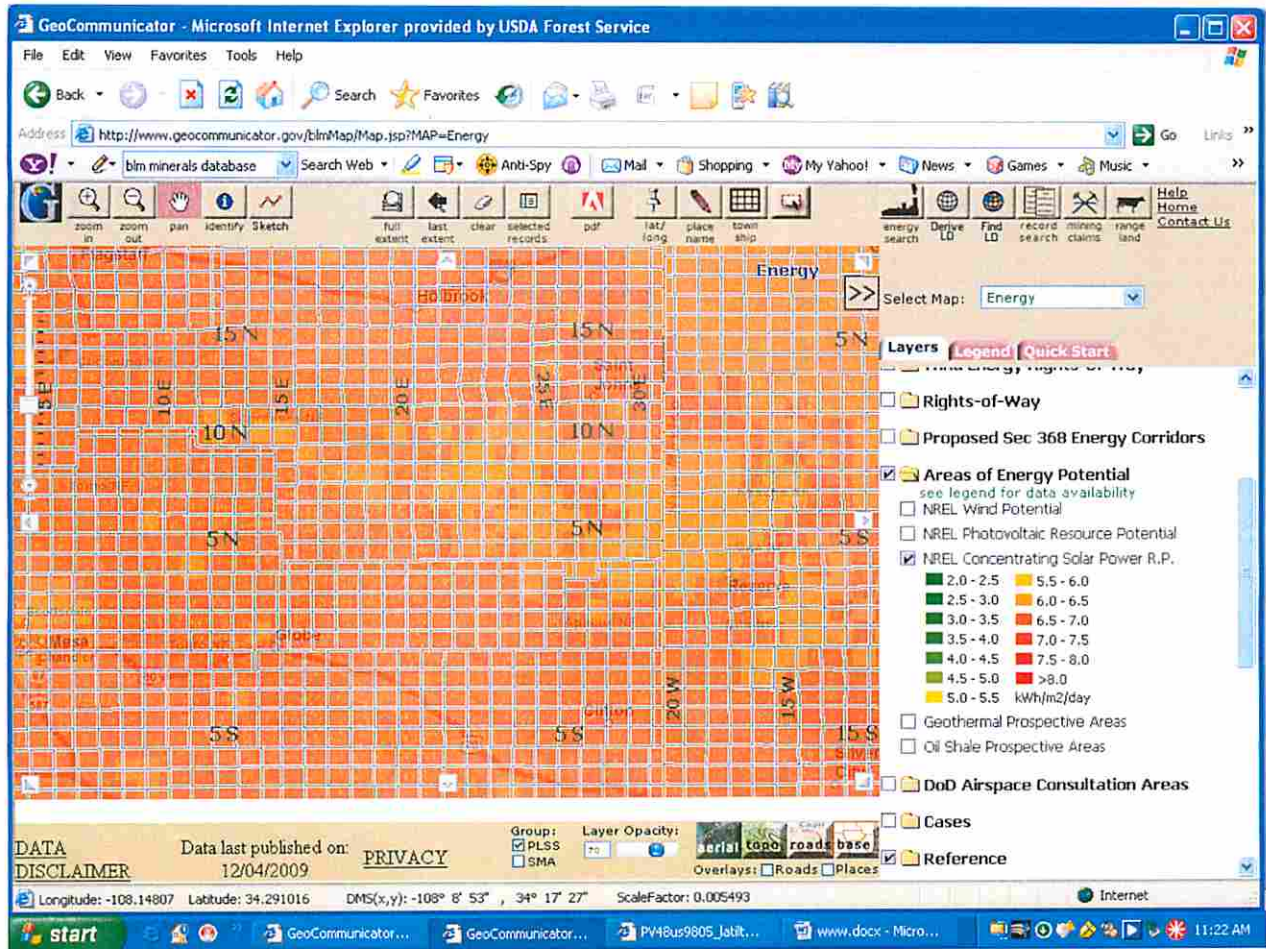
GeoCommunicator - Microsoft Internet Explorer provided by USDA Forest Service

File Edit View Favorites Tools Help

Back Search Favorites

Address http://www.geocommunicator.gov/blmMap/Map.jsp?MAP=Energy Go Links

blm minerals database Search Web Anti-Spy Mail Shopping My Yahoo! News Games Music

zoom in zoom out pan identify Sketch full extent last extent clear selected records pdf lat/long place name town ship energy search Derive LD Find LD record search mining claims range land Help Home Contact Us

Flagstaff Holbrook 15 N 15 N 5 N 10 E 15 E 20 E 25 E 30 E Saint Johns 10 N 10 N 5 N 5 N 5 S Mesa Globe 5 S 5 S 20 W 15 W 15 S Clifton

Energy

>> Select Map: Energy

Layers Legend Quick Start

Rights-of-Way

Proposed Sec 368 Energy Corridors

Areas of Energy Potential
see legend for data availability
NREL Wind Potential
NREL Photovoltaic Resource Potential
NREL Concentrating Solar Power R.P.
2.0 - 2.5
2.5 - 3.0
3.0 - 3.5
3.5 - 4.0
4.0 - 4.5
4.5 - 5.0
5.0 - 5.5
5.5 - 6.0
6.0 - 6.5
6.5 - 7.0
7.0 - 7.5
7.5 - 8.0
>8.0
kWh/m2/day
Geothermal Prospective Areas
Oil Shale Prospective Areas

DoD Airspace Consultation Areas

Cases

Reference

DATA DISCLAIMER Data last published on: 12/04/2009 PRIVACY Group: PLSS SMA Layer Opacity: 70 aerial topo roads base Overlays: Roads Places

Longitude: -108.14807 Latitude: 34.291016 DMS(x,y): -108° 8' 53" , 34° 17' 27" ScaleFactor: 0.005493 Internet

start GeoCommunicator... GeoCommunicator... PV48us9805_latit... www.docx - Micro... 11:22 AM